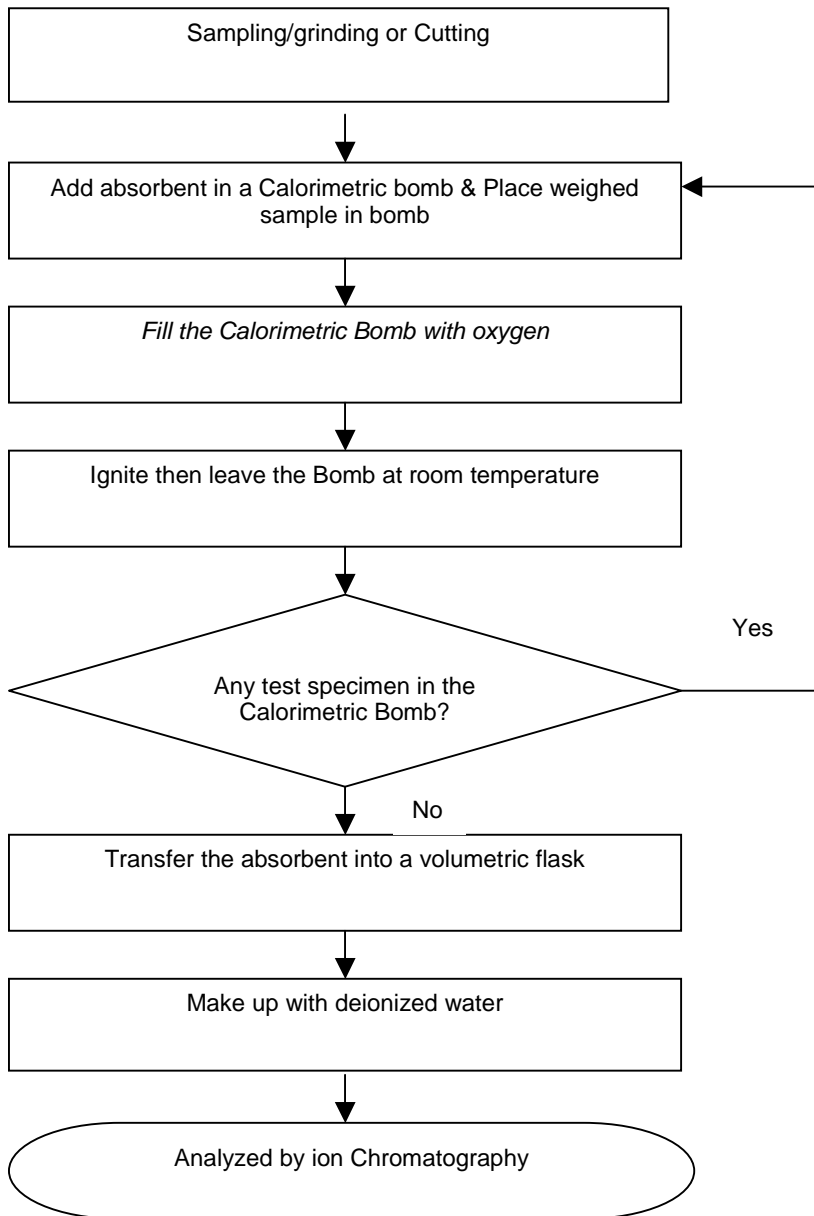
Sampling/grinding or Cutting

Add absorbent in a Calorimetric bomb & Place weighed sample in bomb

*Fill the Calorimetric Bomb with oxygen*

Ignite then leave the Bomb at room temperature

Yes

Any test specimen in the Calorimetric Bomb?

No

Transfer the absorbent into a volumetric flask

Make up with deionized water

Analyzed by ion Chromatography